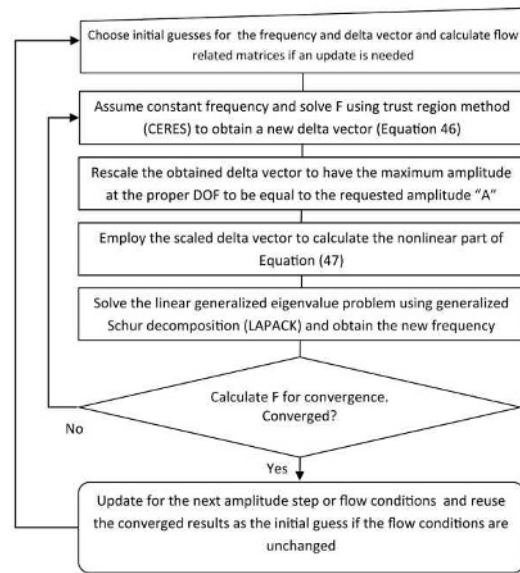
Choose initial guesses for the frequency and delta vector and calculate flow related matrices if an update is needed

Assume constant frequency and solve F using trust region method (CERES) to obtain a new delta vector (Equation 46)

Rescale the obtained delta vector to have the maximum amplitude at the proper DOF to be equal to the requested amplitude "A"

Employ the scaled delta vector to calculate the nonlinear part of Equation (47)

Solve the linear generalized eigenvalue problem using generalized Schur decomposition (LAPACK) and obtain the new frequency

Calculate F for convergence. Converged?

No

Yes

Update for the next amplitude step or flow conditions and reuse the converged results as the initial guess if the flow conditions are unchanged